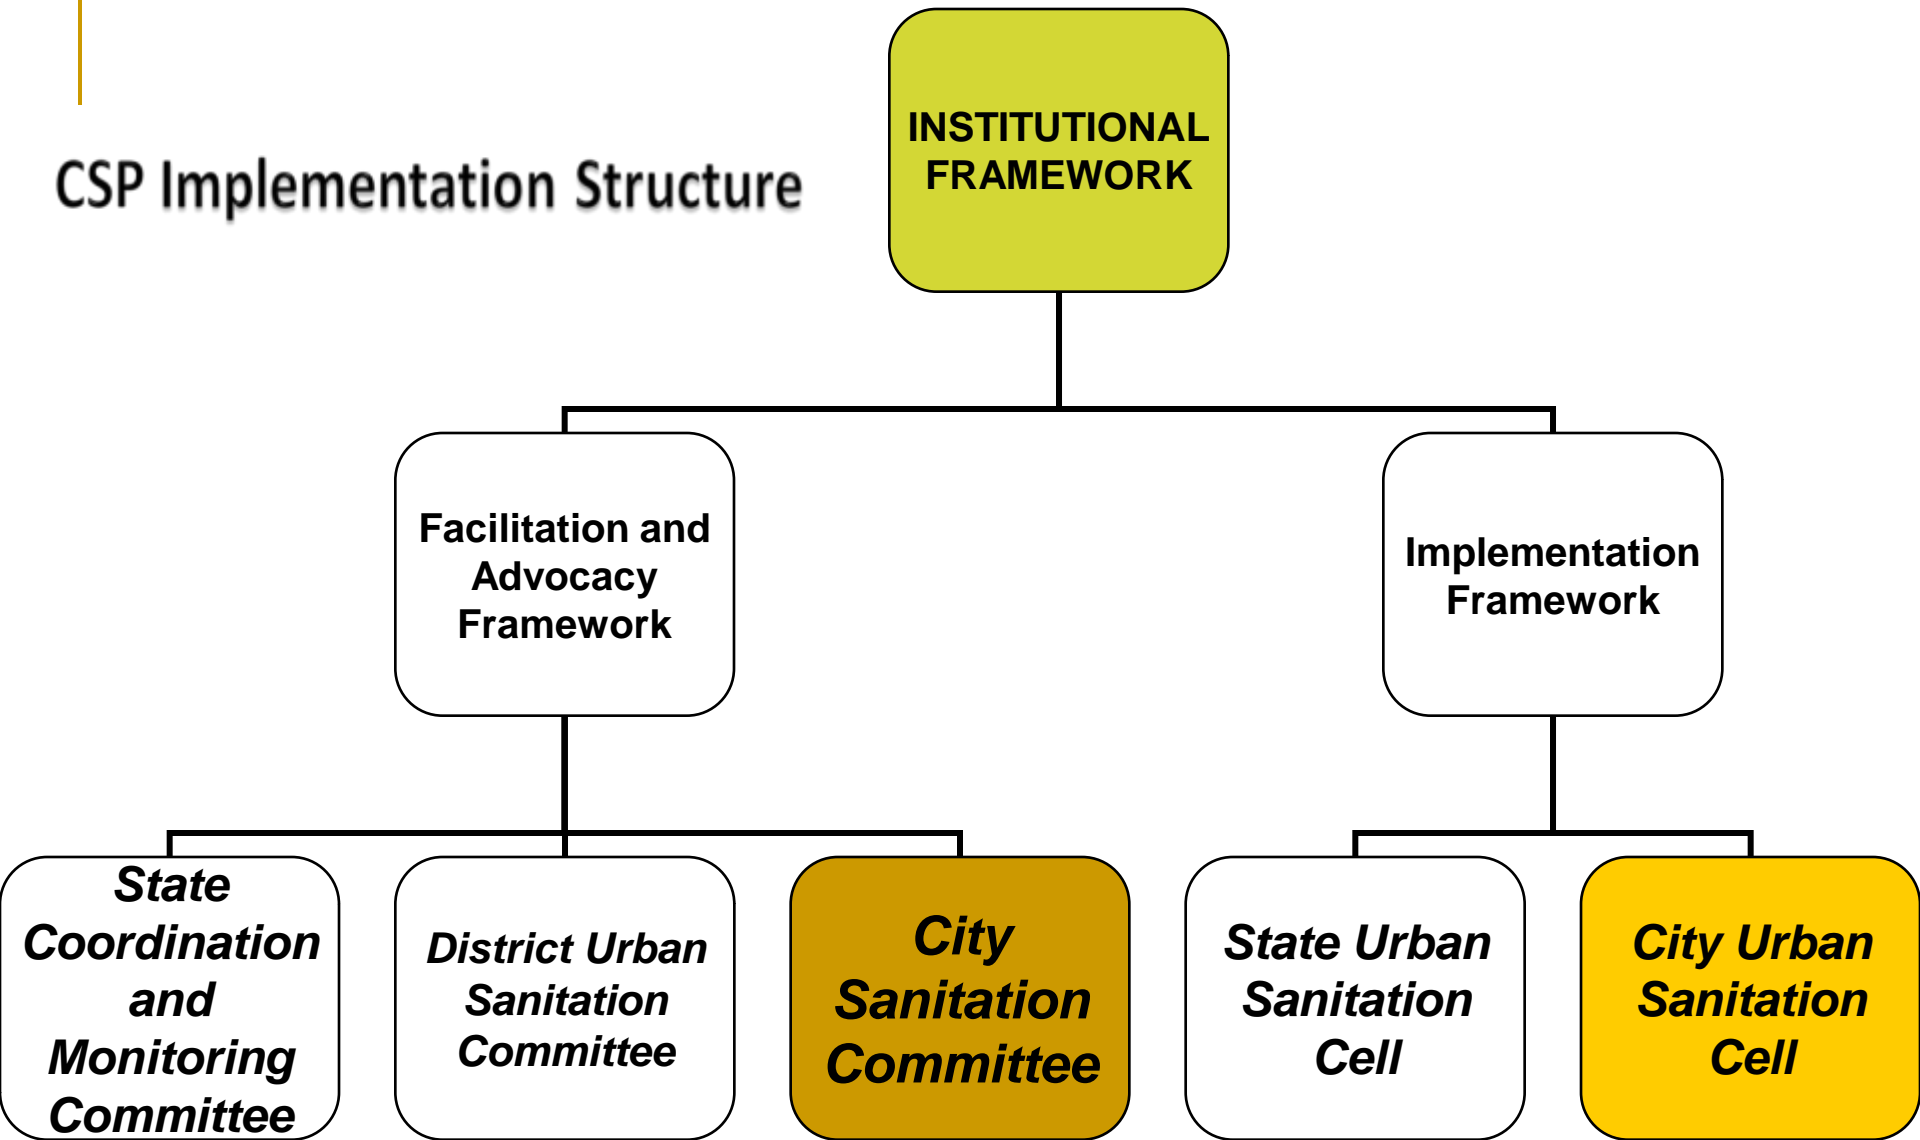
CSP Implementation Structure

INSTITUTIONAL FRAMEWORK

Facilitation and Advocacy Framework

Implementation Framework

State Coordination and Monitoring Committee

District Urban Sanitation Committee

City Sanitation Committee

State Urban Sanitation Cell

City Urban Sanitation Cell